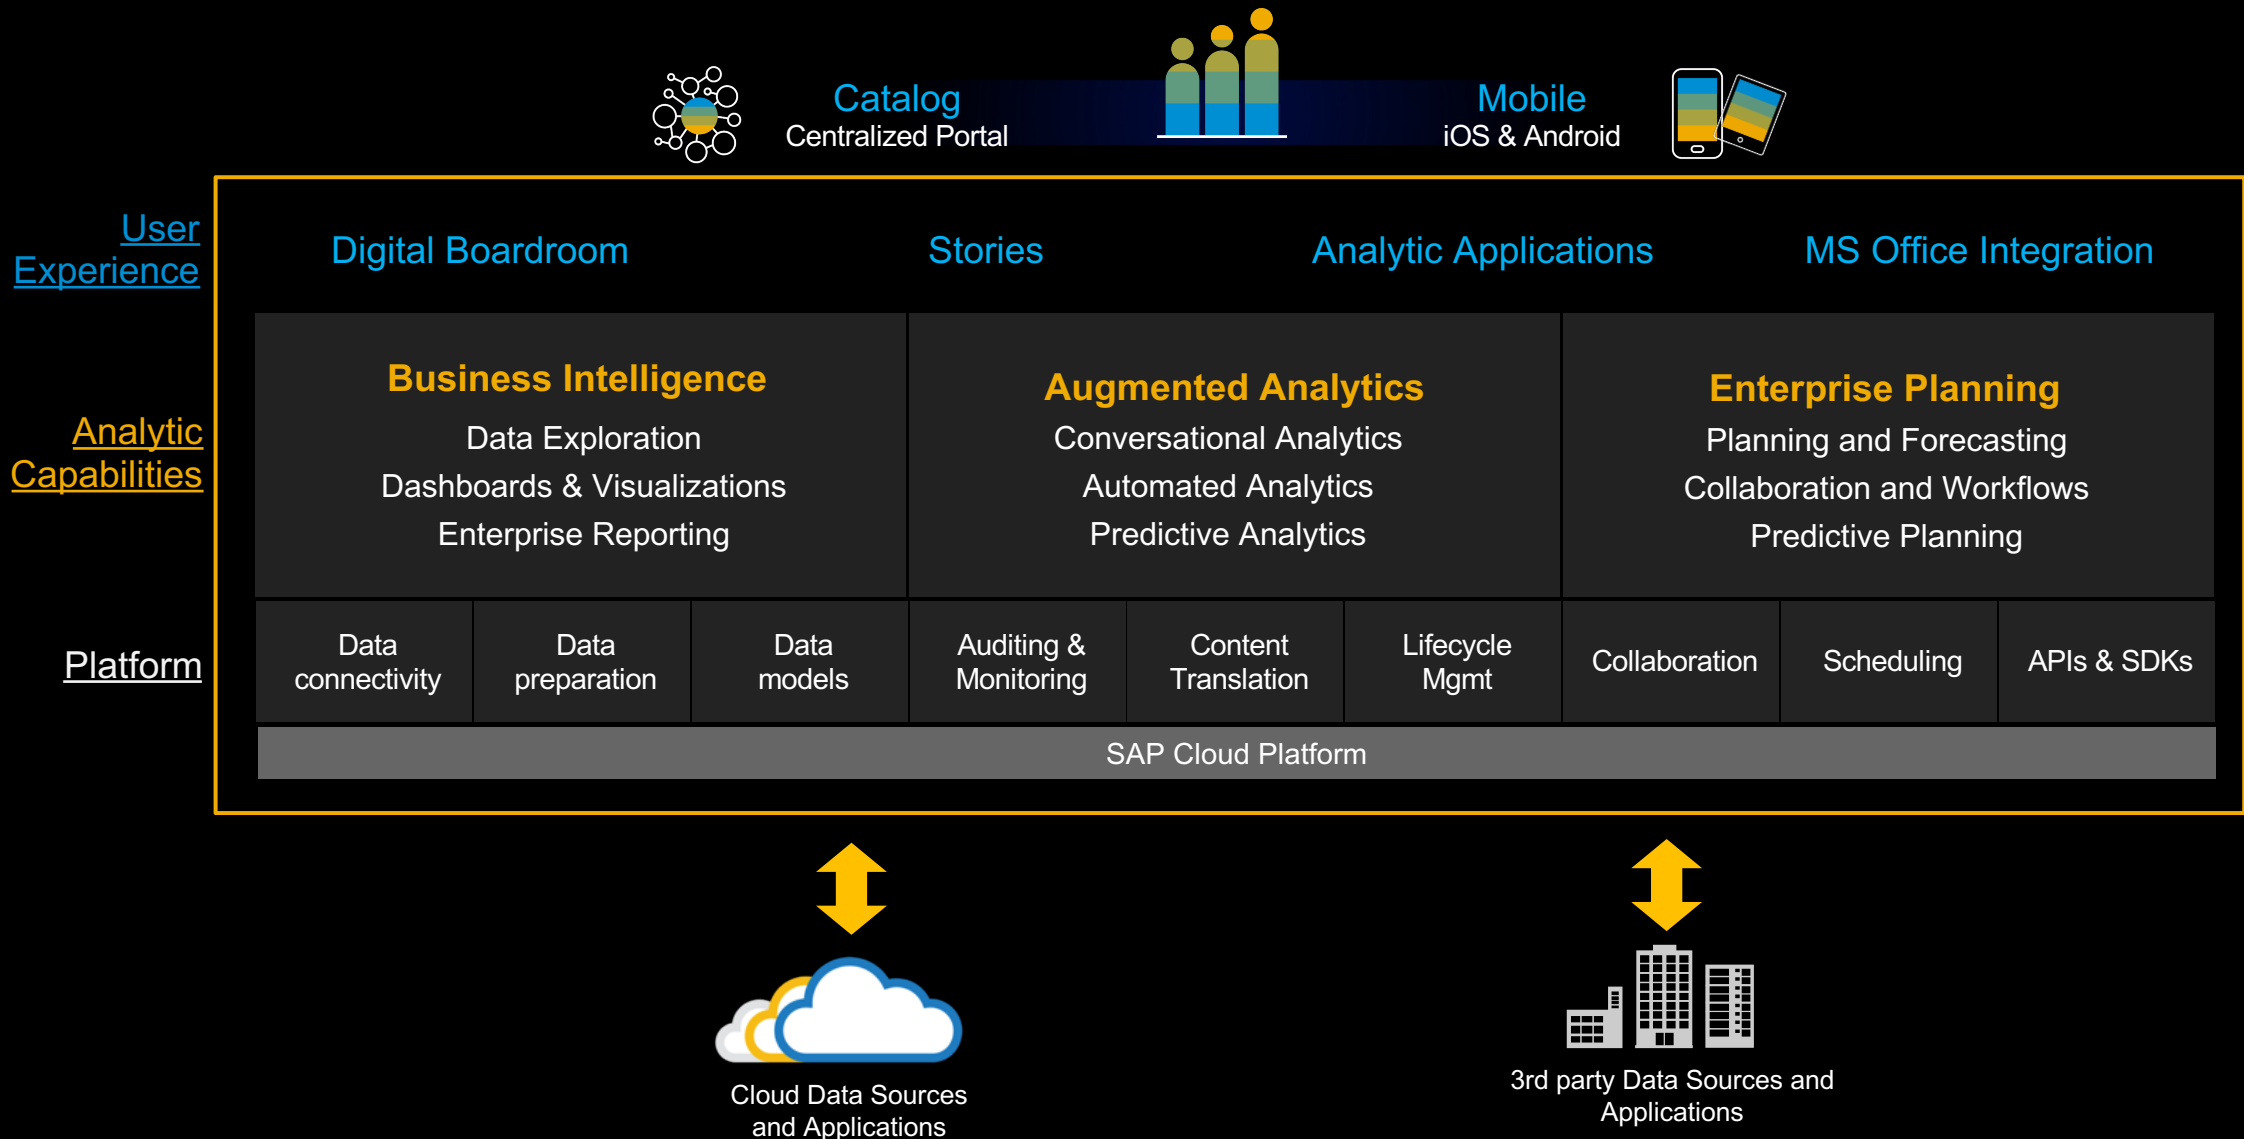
Catalog
Centralized Portal

Mobile
iOS & Android

User Experience

Digital Boardroom

Stories

Analytic Applications

MS Office Integration

Analytic Capabilities

Business Intelligence
Data Exploration
Dashboards & Visualizations
Enterprise Reporting

Augmented Analytics
Conversational Analytics
Automated Analytics
Predictive Analytics

Enterprise Planning
Planning and Forecasting
Collaboration and Workflows
Predictive Planning

Platform

| Data connectivity | Data preparation | Data models | Auditing & Monitoring | Content Translation | Lifecycle Mgmt | Collaboration | Scheduling | APIs & SDKs |
|---|---|---|---|---|---|---|---|---|

SAP Cloud Platform

Cloud Data Sources and Applications

3rd party Data Sources and Applications